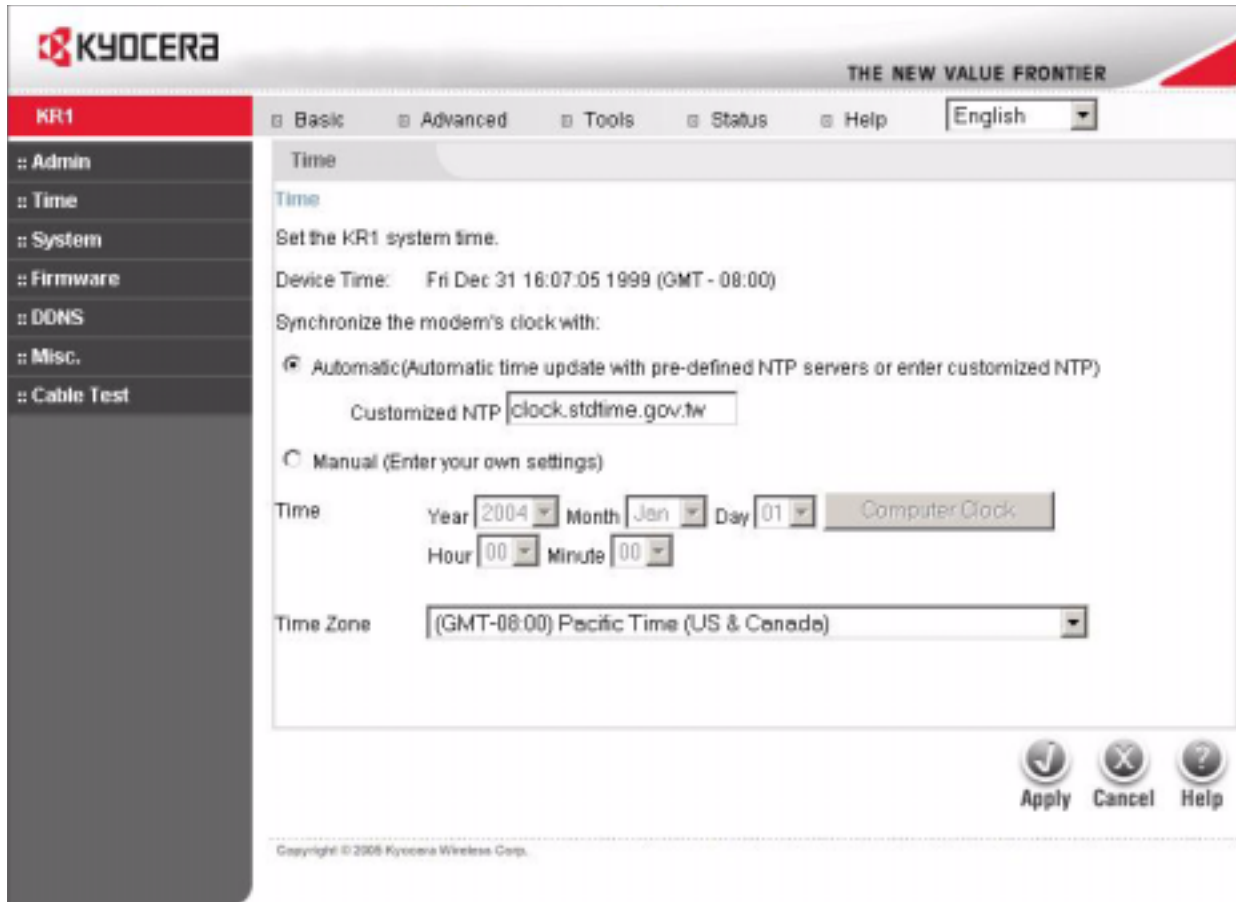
KYOCERA

THE NEW VALUE FRONTIER

KR1

Basic Advanced Tools Status Help English

:: Admin
:: Time
:: System
:: Firmware
:: DDNS
:: Misc.
:: Cable Test

Time

Time

Set the KR1 system time.

Device Time: Fri Dec 31 16:07:05 1999 (GMT - 08:00)

Synchronize the modem's clock with:

Automatic(Automatic time update with pre-defined NTP servers or enter customized NTP)

Customized NTP clock.stdtime.gov.tw

Manual (Enter your own settings)

Time Year 2004 Month Jan Day 01 Computer Clock
Hour 00 Minute 00

Time Zone (GMT-08:00) Pacific Time (US & Canada)

Apply Cancel Help

Copyright © 2008 Kyocera Wireless Corp.